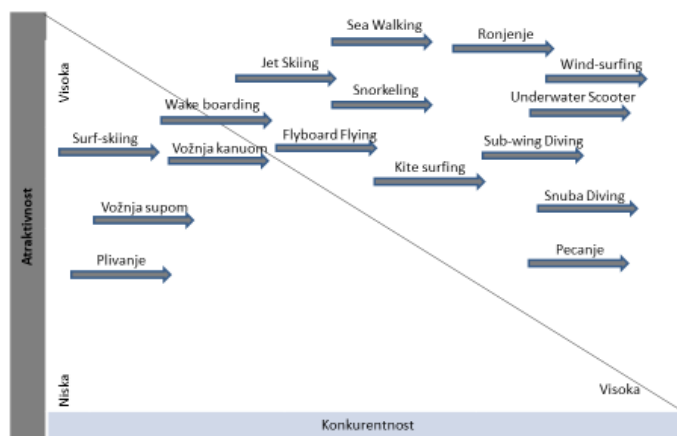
Atraktivnost

Visoka

Niska

Sea Walking

Ronjenje

Jet Skiing

Wind-surfing

Snorkeling

Underwater Scooter

Wake boarding

Surf-skiing

Vožnja kanuom

Flyboard Flying

Sub-wing Diving

Kite surfing

Snuba Diving

Vožnja supom

Plivanje

Pecanje

Visoka

Konkurentnost